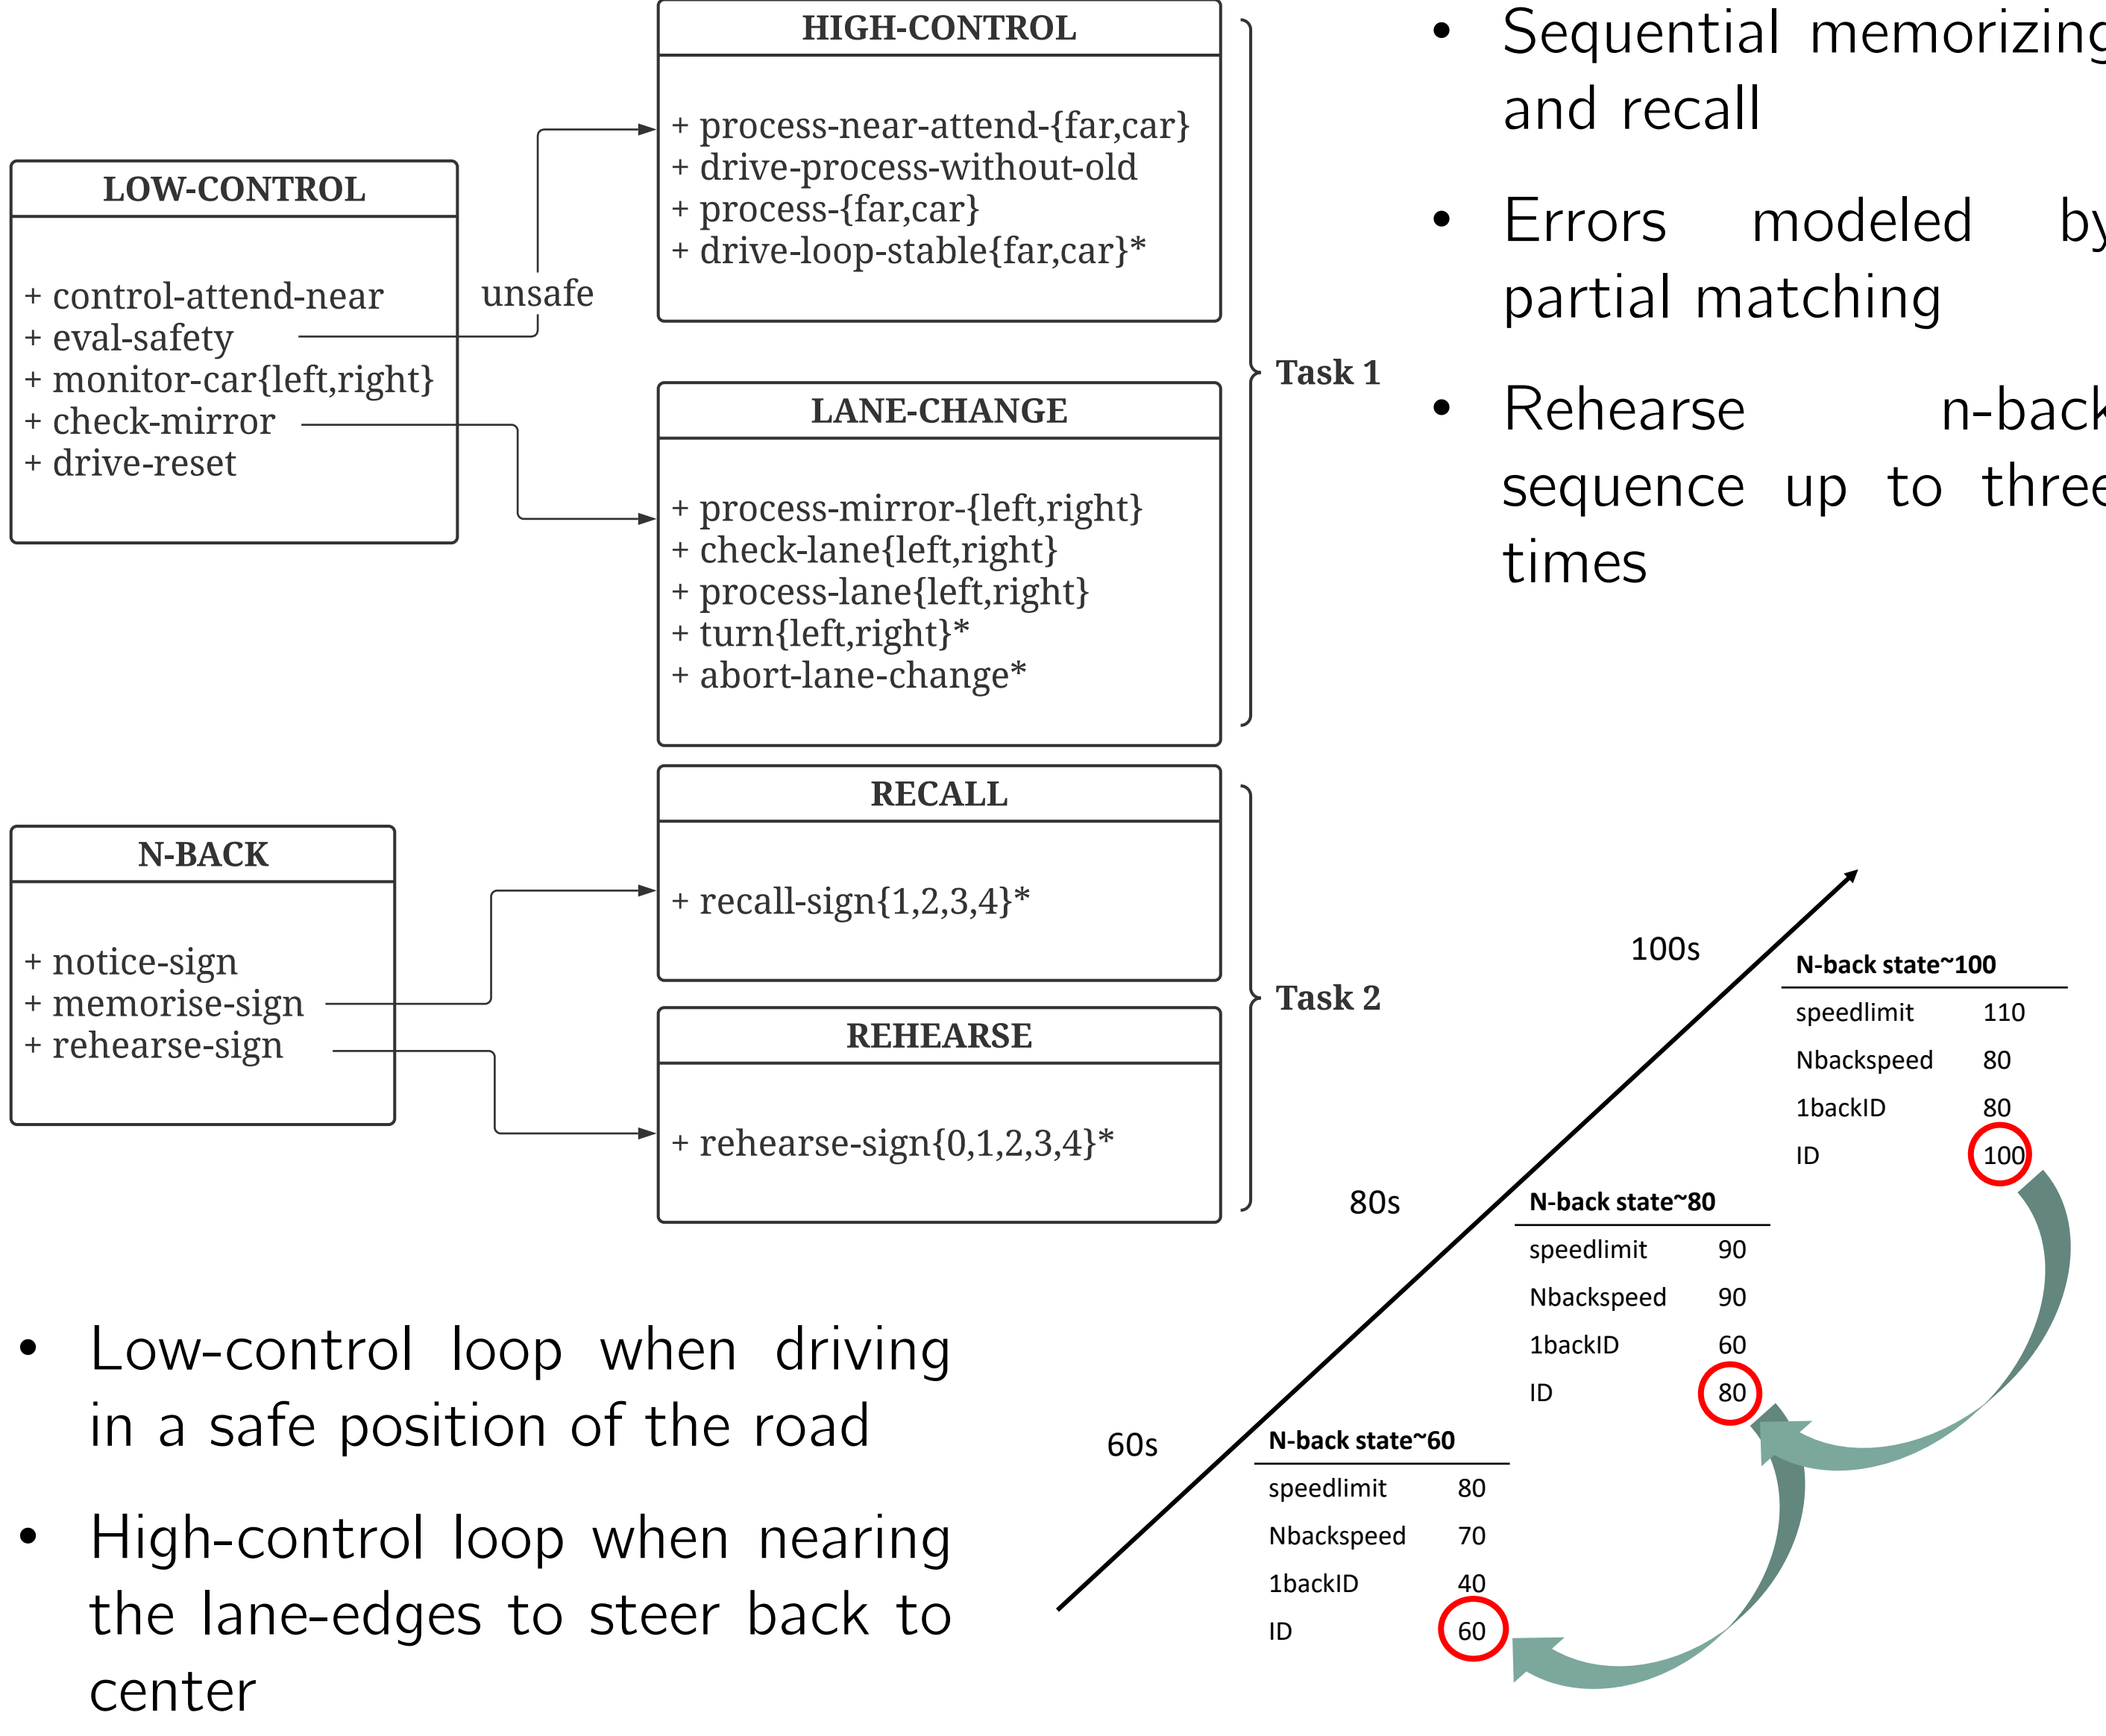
HIGH-CONTROL

+ process-near-attend-{far,car}
+ drive-process-without-old
+ process-{far,car}
+ drive-loop-stable{far,car}*

LOW-CONTROL

+ control-attend-near
+ eval-safety
+ monitor-car{left,right}
+ check-mirror
+ drive-reset

unsafe

Task 1

LANE-CHANGE

+ process-mirror-{left,right}
+ check-lane{left,right}
+ process-lane{left,right}
+ turn{left,right}*
+ abort-lane-change*

- Sequential memorizin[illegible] and recall
- Errors modeled b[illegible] partial matching
- Rehearse n-bac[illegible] sequence up to thre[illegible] times

RECALL

+ recall-sign{1,2,3,4}*

N-BACK

+ notice-sign
+ memorise-sign
+ rehearse-sign

Task 2

REHEARSE

+ rehearse-sign{0,1,2,3,4}*

100s

N-back state~100

| speedlimit | 110 |
|---|---|
| Nbackspeed | 80 |
| 1backID | 80 |
| ID | 100 |

80s

N-back state~80

| speedlimit | 90 |
|---|---|
| Nbackspeed | 90 |
| 1backID | 60 |
| ID | 80 |

60s

N-back state~60

| speedlimit | 80 |
|---|---|
| Nbackspeed | 70 |
| 1backID | 40 |
| ID | 60 |

- Low-control loop when driving in a safe position of the road
- High-control loop when nearing the lane-edges to steer back to center